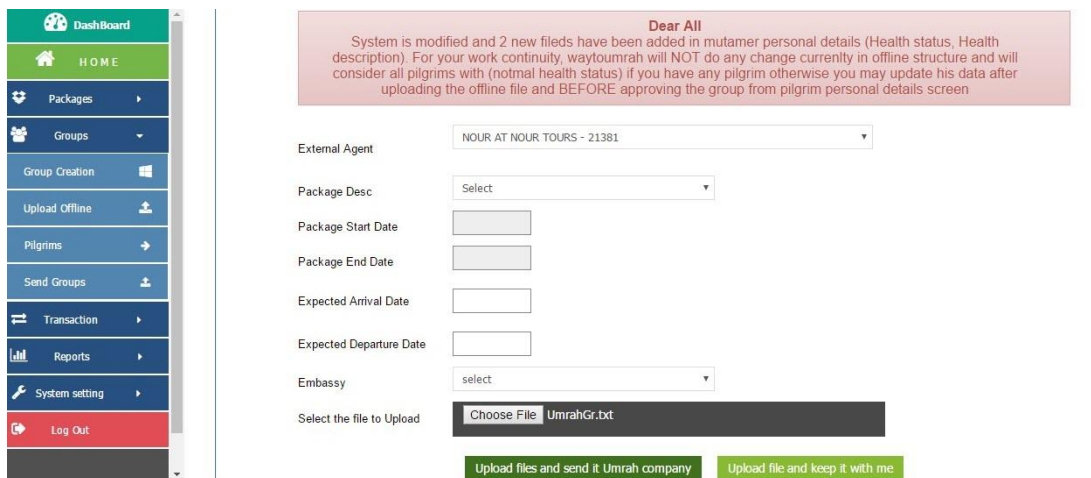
DashBoard

HOME

Packages

Groups

Group Creation

Upload Offline

Pilgrims

Send Groups

Transaction

Reports

System setting

Log Out

Dear All
System is modified and 2 new fileds have been added in mutamer personal details (Health status, Health description). For your work continuity, waytoumrah will NOT do any change currenlty in offline structure and will consider all pilgrims with (notmal health status) if you have any pilgrim otherwise you may update his data after uploading the offline file and BEFORE approving the group from pilgrim personal details screen

External Agent | NOUR AT NOUR TOURS - 21381

Package Desc | Select

Package Start Date

Package End Date

Expected Arrival Date

Expected Departure Date

Embassy | select

Select the file to Upload | Choose File UmrahGr.txt

Upload files and send it Umrah company

Upload file and keep it with me